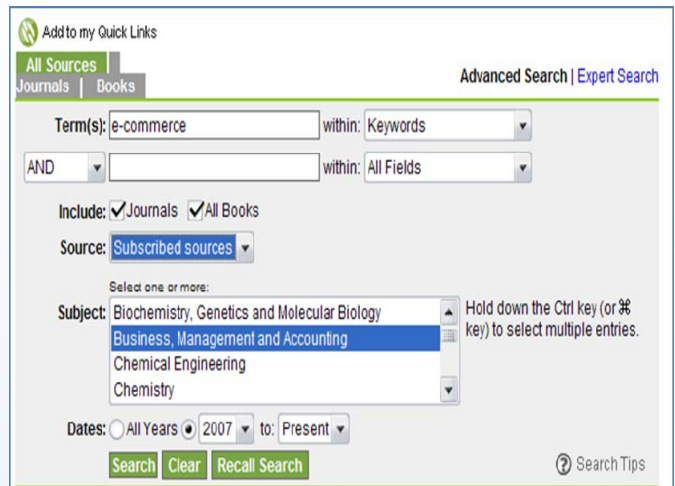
Add to my Quick Links

All Sources
Journals | Books

Advanced Search | Expert Search

Term(s): e-commerce within: Keywords

AND within: All Fields

Include: Journals All Books

Source: Subscribed sources

Select one or more:

Subject: Biochemistry, Genetics and Molecular Biology
Business, Management and Accounting
Chemical Engineering
Chemistry

Hold down the Ctrl key (or ⌘ key) to select multiple entries.

Dates: All Years 2007 to: Present

Search Clear Recall Search

Search Tips